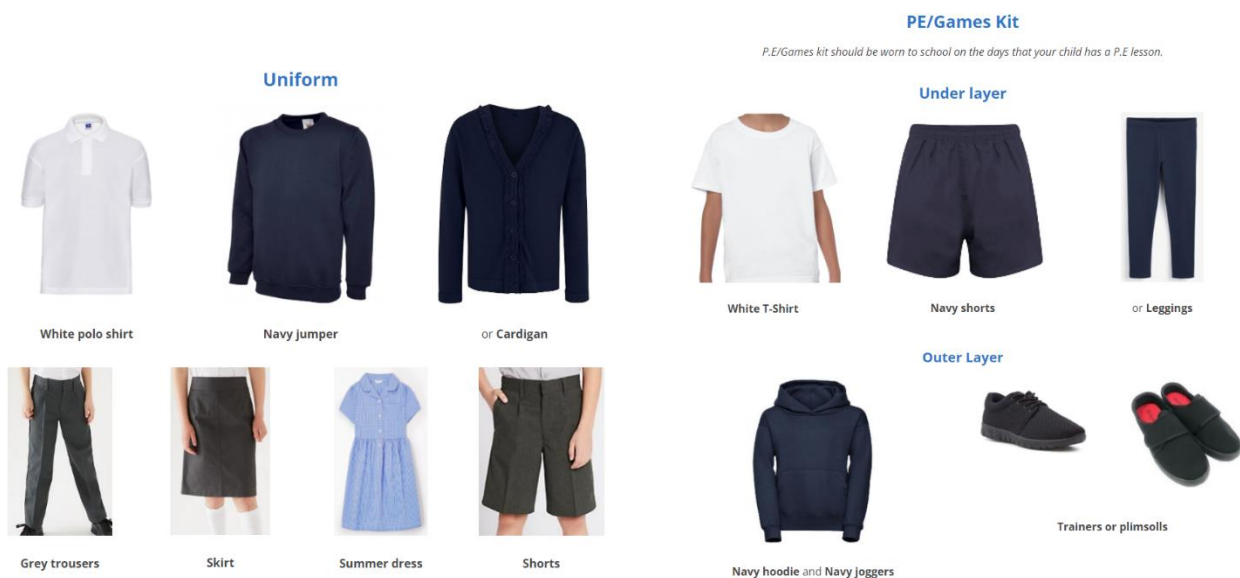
Uniform

White polo shirt

Navy jumper

or Cardigan

Grey trousers

Skirt

Summer dress

Shorts

PE/Games Kit

P.E/Games kit should be worn to school on the days that your child has a P.E lesson.

Under layer

White T-Shirt

Navy shorts

or Leggings

Outer Layer

Navy hoodie and Navy joggers

Trainers or plimsolls